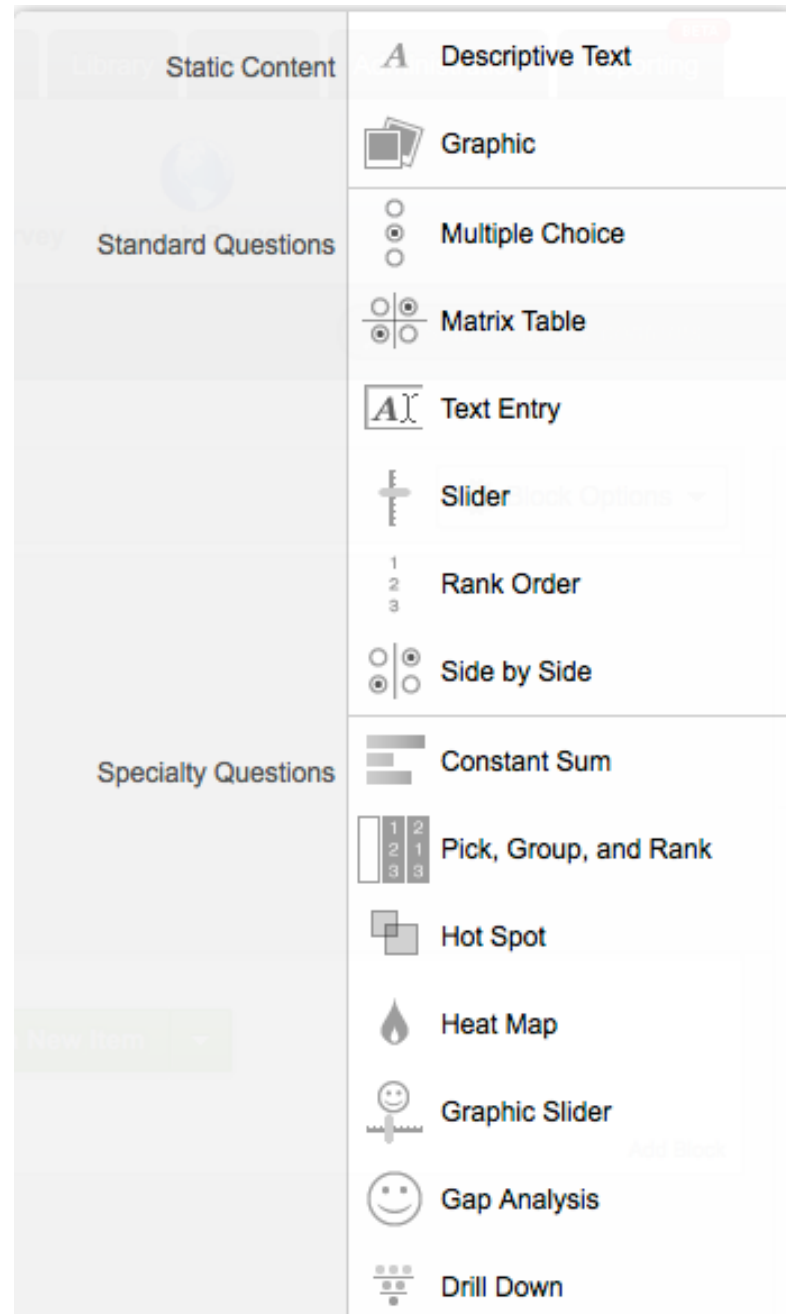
Library Static Content
A Descriptive Text

Graphic

rvey Standard Questions
Multiple Choice

Matrix Table

A Text Entry

Slider

1
2
3
Rank Order

Side by Side

Specialty Questions
Constant Sum

1 2
2 1
3 3
Pick, Group, and Rank

Hot Spot

Heat Map

Graphic Slider

Gap Analysis

Drill Down